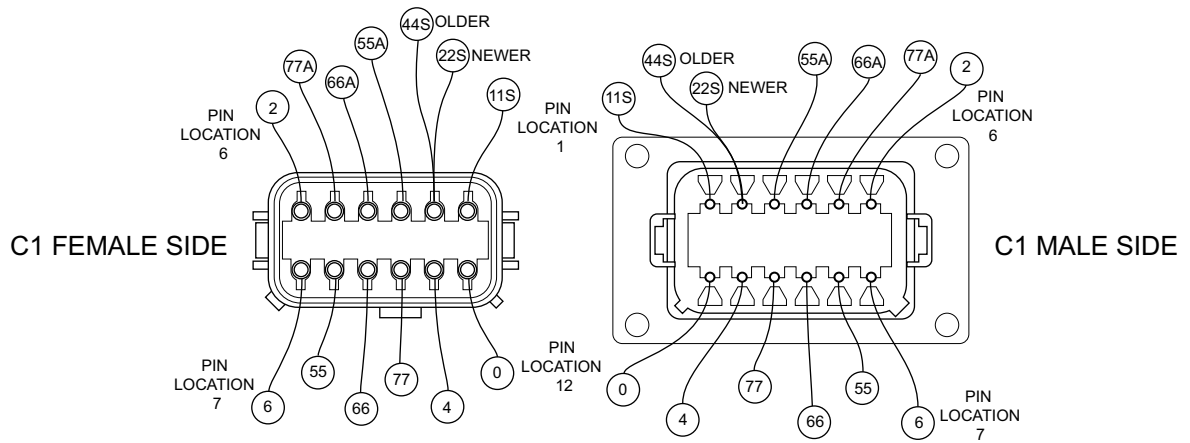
44S OLDER
55A
22S NEWER
77A
66A
2
11S
PIN LOCATION 6
PIN LOCATION 1
C1 FEMALE SIDE
PIN LOCATION 7
55
PIN LOCATION 12
0
6
66
77
4

11S
44S OLDER
22S NEWER
55A
66A
77A
2
PIN LOCATION 6
C1 MALE SIDE
0
4
77
66
55
6
PIN LOCATION 7